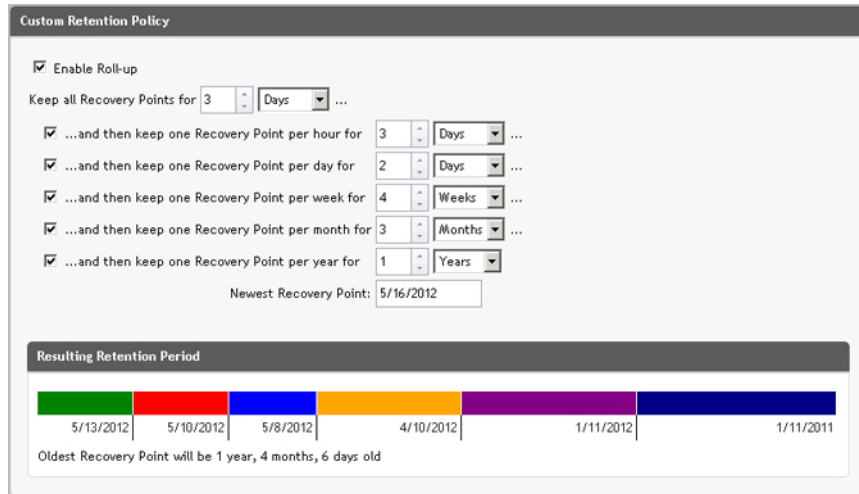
Custom Retention Policy

☑ Enable Roll-up

Keep all Recovery Points for 3 Days ...

☑ ...and then keep one Recovery Point per hour for 3 Days ...

☑ ...and then keep one Recovery Point per day for 2 Days ...

☑ ...and then keep one Recovery Point per week for 4 Weeks ...

☑ ...and then keep one Recovery Point per month for 3 Months ...

☑ ...and then keep one Recovery Point per year for 1 Years

Newest Recovery Point: 5/16/2012

Resulting Retention Period

5/13/2012 5/10/2012 5/8/2012 4/10/2012 1/11/2012 1/11/2011

Oldest Recovery Point will be 1 year, 4 months, 6 days old